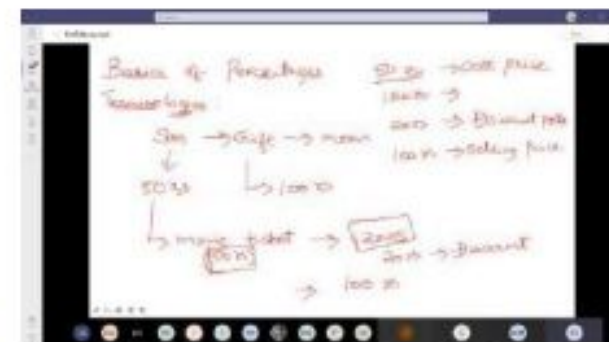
Basics of Percentages
Terminologies

Son → Gift → mom
↓
500 rs
↳ 1000

↳ movie ticket → 200 rs
150 rs
200 rs → Discount
→ 100 rs

50 rs → cost price
100 rs →
200 rs → Discount rate
100 rs → Selling price